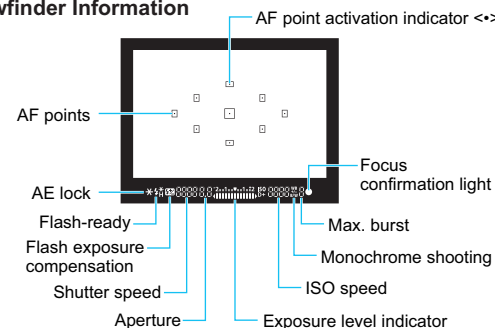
wfinder Information

AF point activation indicator <•>

AF points

Focus confirmation light

AE lock

Flash-ready

Max. burst

Flash exposure compensation

Monochrome shooting

Shutter speed

ISO speed

Aperture

Exposure level indicator